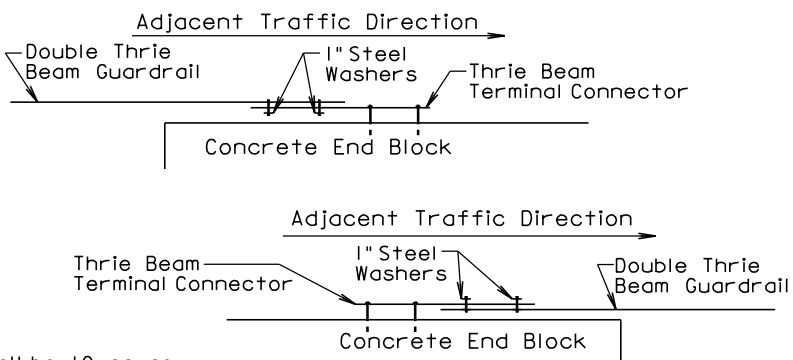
Adjacent Traffic Direction

Double Thrie Beam Guardrail

1" Steel Washers

Thrie Beam Terminal Connector

Concrete End Block

Adjacent Traffic Direction

Thrie Beam Terminal Connector

1" Steel Washers

Double Thrie Beam Guardrail

Concrete End Block

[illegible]